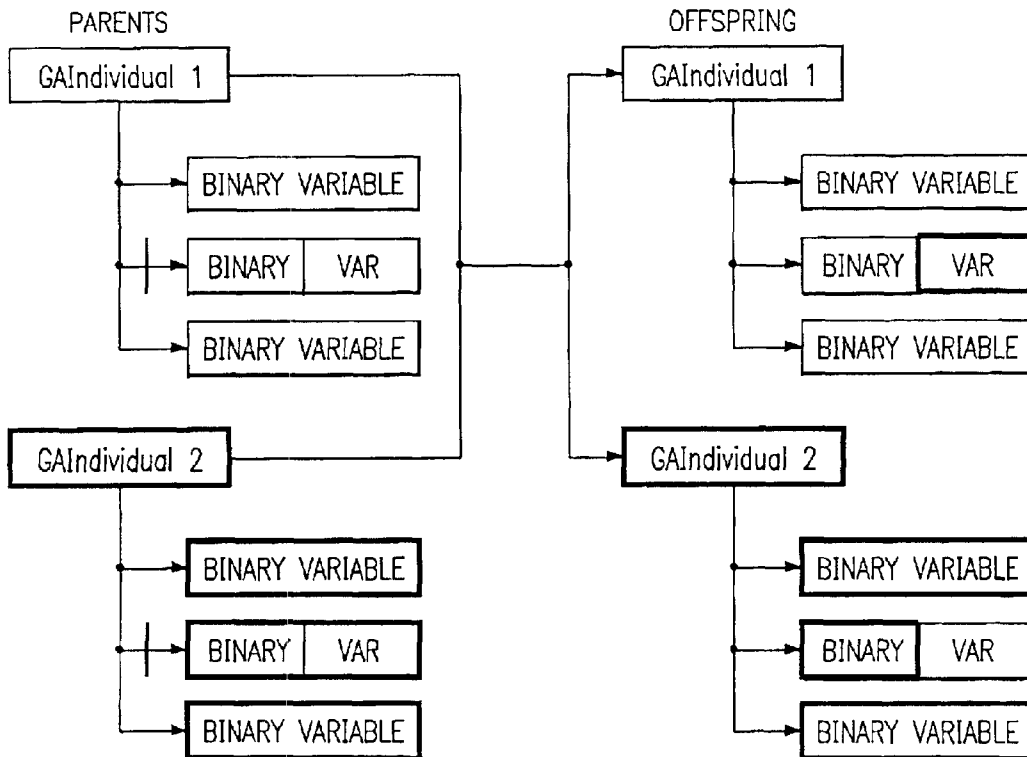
PARENTS

GAIndividual 1

BINARY VARIABLE

BINARY | VAR

BINARY VARIABLE

GAIndividual 2

BINARY VARIABLE

BINARY | VAR

BINARY VARIABLE

OFFSPRING

GAIndividual 1

BINARY VARIABLE

BINARY | VAR

BINARY VARIABLE

GAIndividual 2

BINARY VARIABLE

BINARY | VAR

BINARY VARIABLE